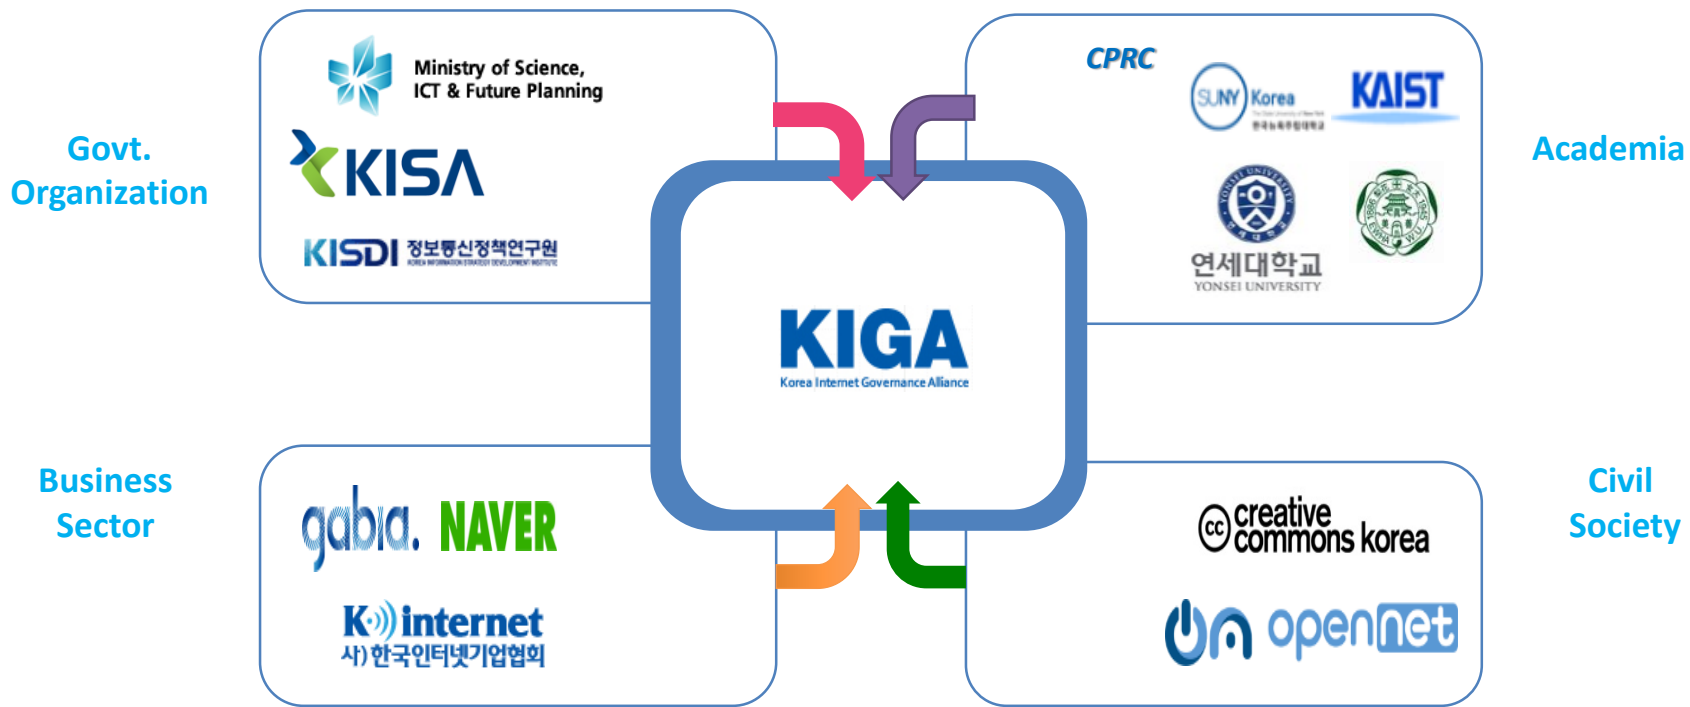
Govt. Organization

Ministry of Science, ICT & Future Planning

KISA

KISDI 정보통신정책연구원

CPRC

SUNY Korea

KAIST

연세대학교
YONSEI UNIVERSITY

Academia

KIGA
Korea Internet Governance Alliance

Business Sector

gabia. NAVER

K internet
사)한국인터넷기업협회

creative commons korea

opennet

Civil Society